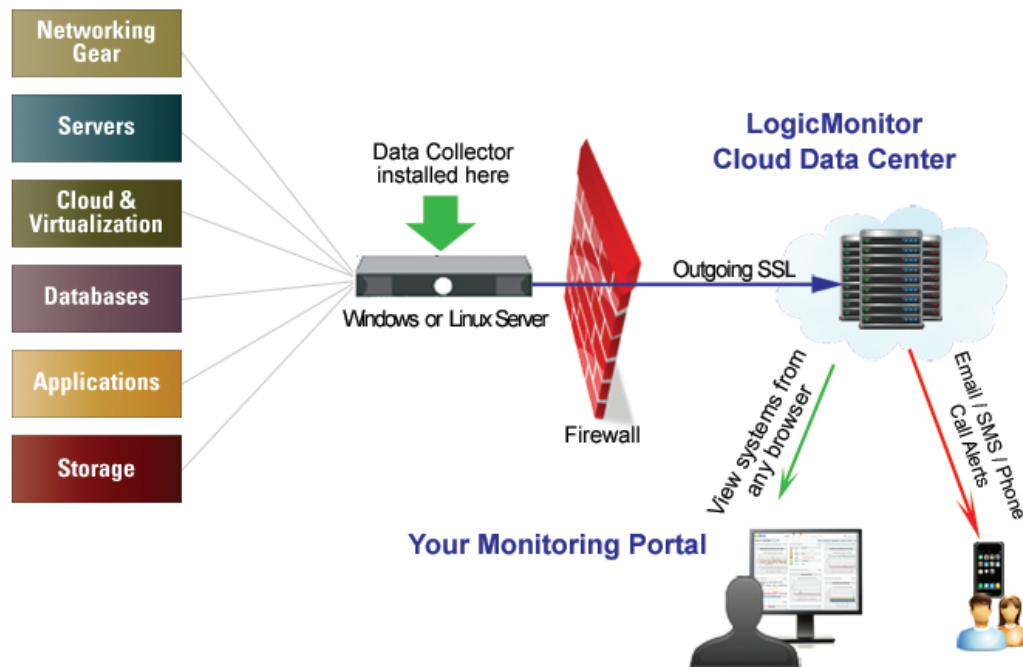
Networking Gear

Servers

Cloud & Virtualization

Databases

Applications

Storage

Data Collector installed here

Windows or Linux Server

Firewall

Outgoing SSL

LogicMonitor Cloud Data Center

View systems from any browser

Email / SMS / Phone Call Alerts

Your Monitoring Portal